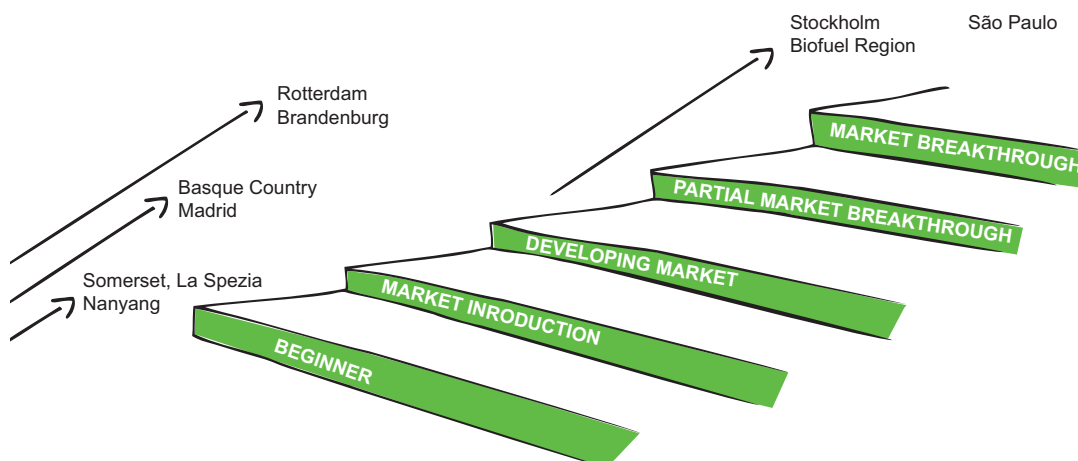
Stockholm
Biofuel Region

São Paulo

Rotterdam
Brandenburg

Basque Country
Madrid

Somerset, La Spezia
Nanyang

MARKET BREAKTHROUGH

PARTIAL MARKET BREAKTHROUGH

DEVELOPING MARKET

MARKET INRODUCTION

BEGINNER